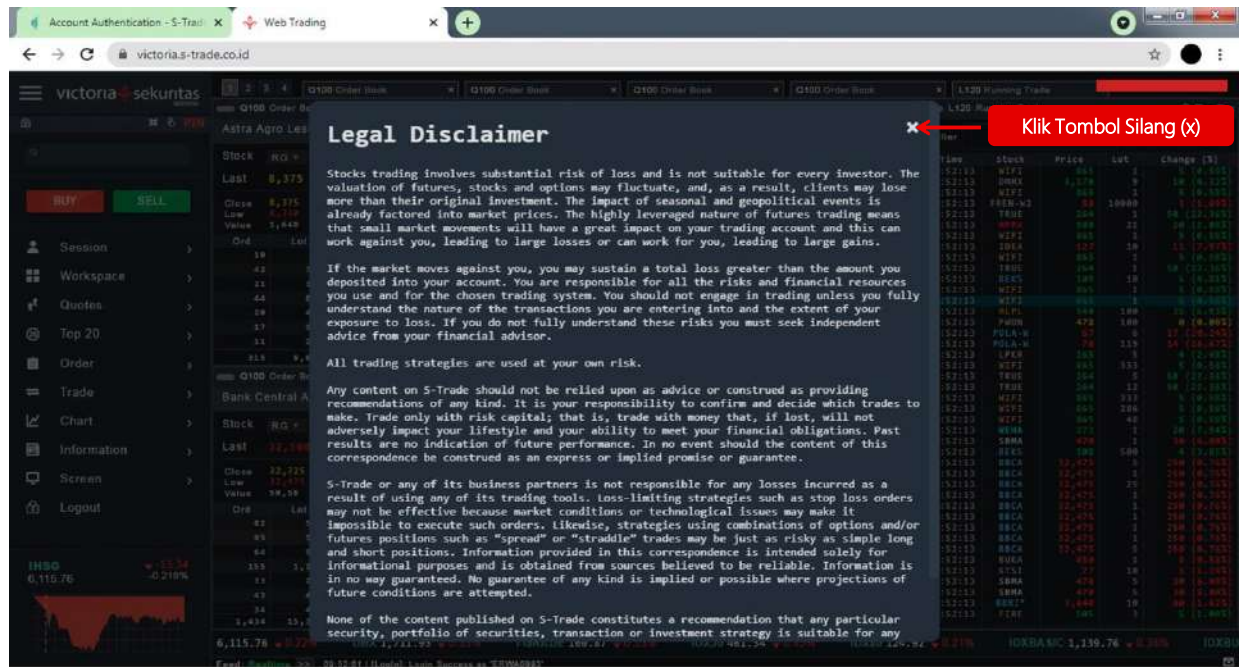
Account Authentication - S-Trad ×
Web Trading ×
victoria.s-trade.co.id

victoria sekuritas

Legal Disclaimer

Klik Tombol Silang (x)

Stocks trading involves substantial risk of loss and is not suitable for every investor. The valuation of futures, stocks and options may fluctuate, and, as a result, clients may lose more than their original investment. The impact of seasonal and geopolitical events is already factored into market prices. The highly leveraged nature of futures trading means that small market movements will have a great impact on your trading account and this can work against you, leading to large losses or can work for you, leading to large gains.

If the market moves against you, you may sustain a total loss greater than the amount you deposited into your account. You are responsible for all the risks and financial resources you use and for the chosen trading system. You should not engage in trading unless you fully understand the nature of the transactions you are entering into and the extent of your exposure to loss. If you do not fully understand these risks you must seek independent advice from your financial advisor.

All trading strategies are used at your own risk.

Any content on S-Trade should not be relied upon as advice or construed as providing recommendations of any kind. It is your responsibility to confirm and decide which trades to make. Trade only with risk capital; that is, trade with money that, if lost, will not adversely impact your lifestyle and your ability to meet your financial obligations. Past results are no indication of future performance. In no event should the content of this correspondence be construed as an express or implied promise or guarantee.

S-Trade or any of its business partners is not responsible for any losses incurred as a result of using any of its trading tools. Loss-limiting strategies such as stop loss orders may not be effective because market conditions or technological issues may make it impossible to execute such orders. Likewise, strategies using combinations of options and/or futures positions such as "spread" or "straddle" trades may be just as risky as simple long and short positions. Information provided in this correspondence is intended solely for informational purposes and is obtained from sources believed to be reliable. Information is in no way guaranteed. No guarantee of any kind is implied or possible where projections of future conditions are attempted.

None of the content published on S-Trade constitutes a recommendation that any particular security, portfolio of securities, transaction or investment strategy is suitable for any

BUY
SELL
Session
Workspace
Quotes
Top 20
Order
Trade
Chart
Information
Screen
Logout
IHSG
6,115.76